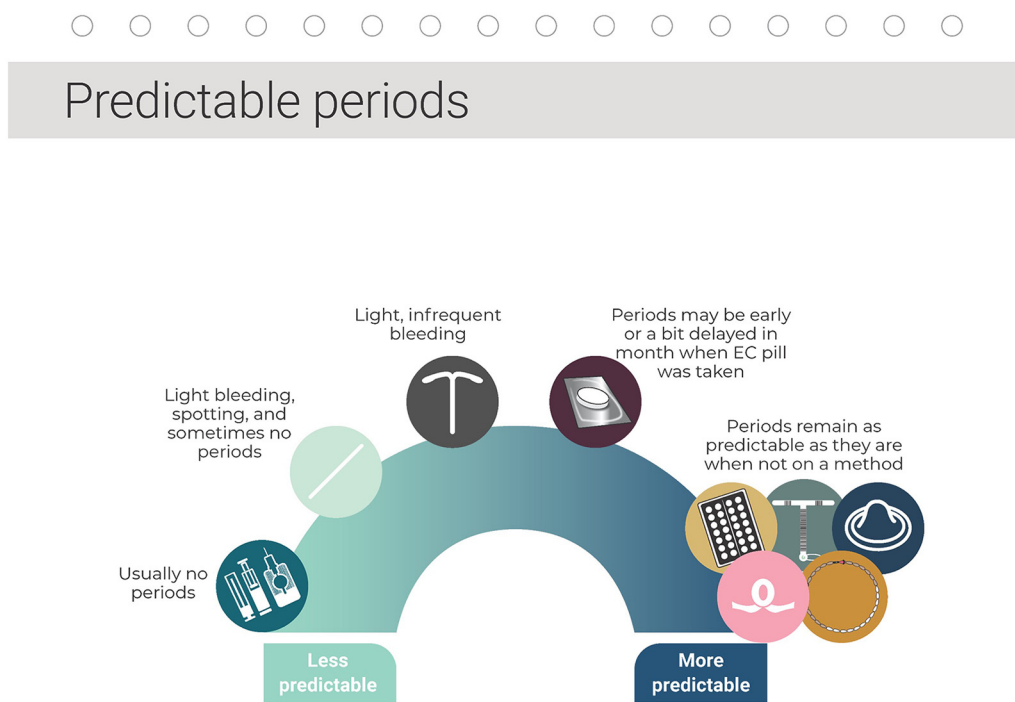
Predictable periods

Light, infrequent bleeding

Periods may be early or a bit delayed in month when EC pill was taken

Light bleeding, spotting, and sometimes no periods

Periods remain as predictable as they are when not on a method

Usually no periods

Less predictable

More predictable